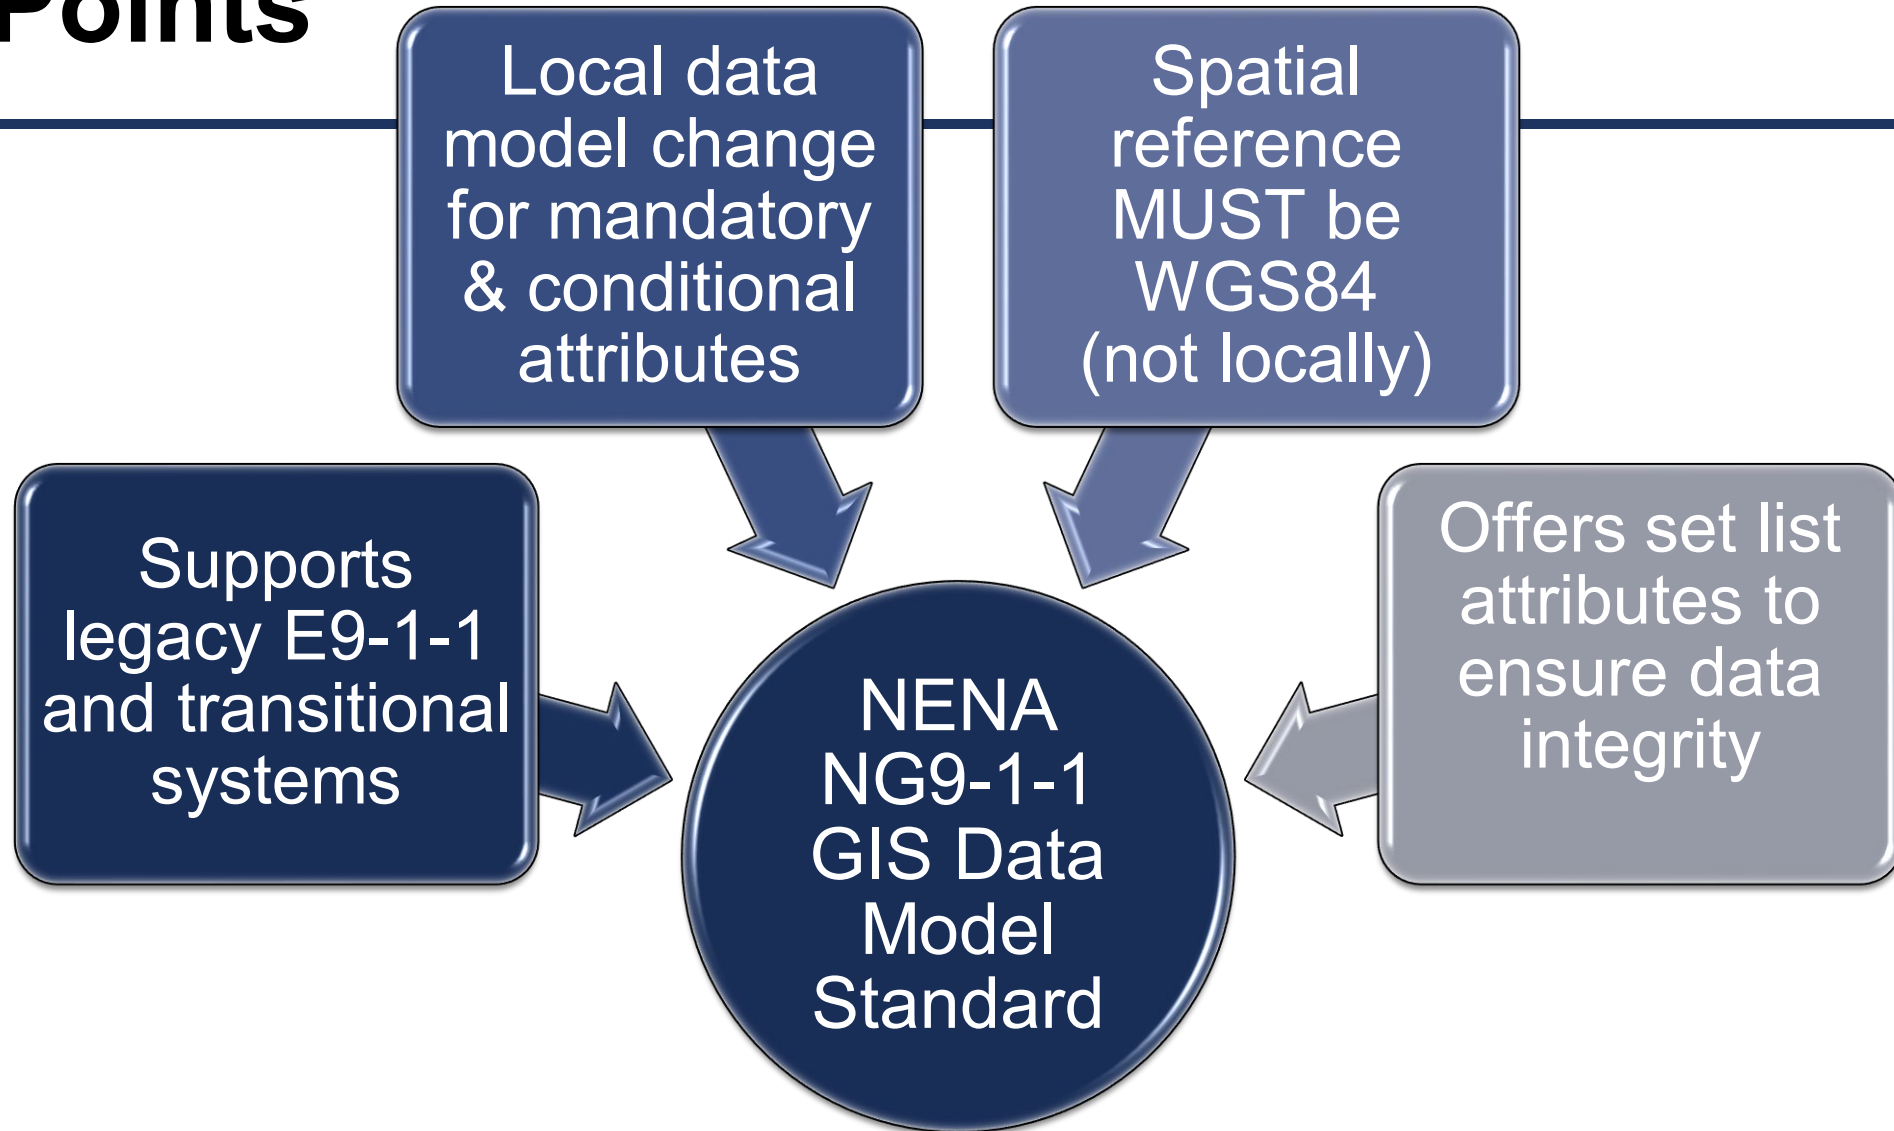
Points

Local data model change for mandatory & conditional attributes

Spatial reference MUST be WGS84 (not locally)

Supports legacy E9-1-1 and transitional systems

NENA NG9-1-1 GIS Data Model Standard

Offers set list attributes to ensure data integrity